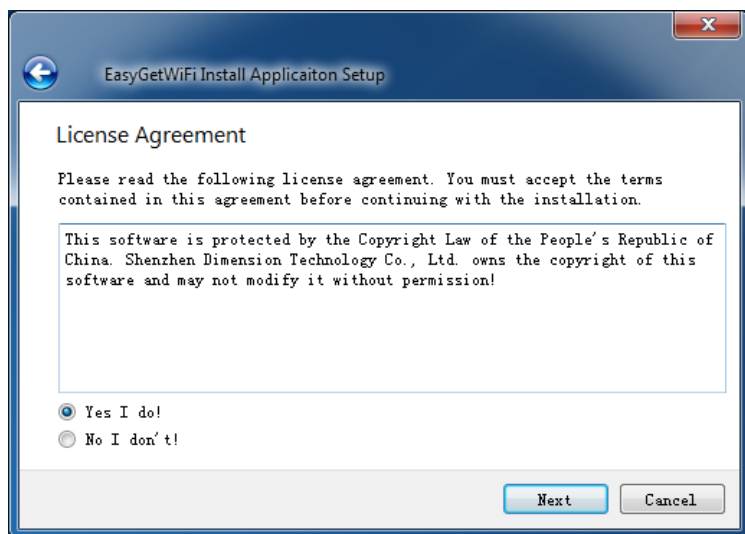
EasyGetWiFi Install Applicaiton Setup

License Agreement

Please read the following license agreement. You must accept the terms contained in this agreement before continuing with the installation.

This software is protected by the Copyright Law of the People's Republic of China. Shenzhen Dimension Technology Co., Ltd. owns the copyright of this software and may not modify it without permission!

Yes I do!

No I don't!

Next

Cancel